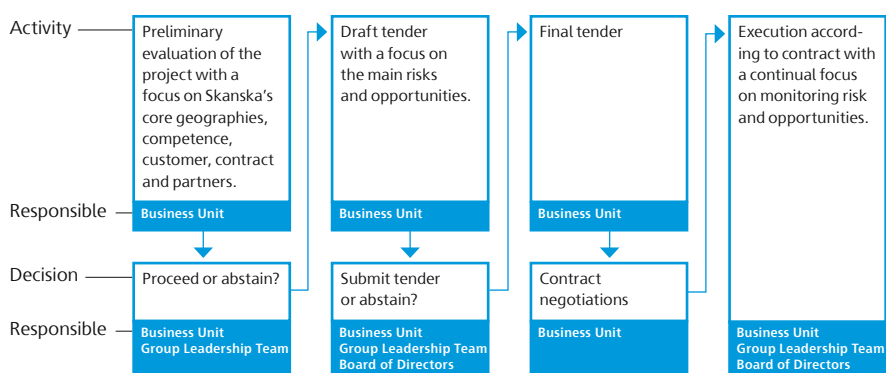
Activity

Responsible

Decision

Responsible

Preliminary evaluation of the project with a focus on Skanska's core geographies, competence, customer, contract and partners.

Business Unit

Proceed or abstain?

Business Unit
Group Leadership Team

Draft tender with a focus on the main risks and opportunities.

Business Unit

Submit tender or abstain?

Business Unit
Group Leadership Team
Board of Directors

Final tender

Business Unit

Contract negotiations

Business Unit

Execution according to contract with a continual focus on monitoring risk and opportunities.

Business Unit
Group Leadership Team
Board of Directors